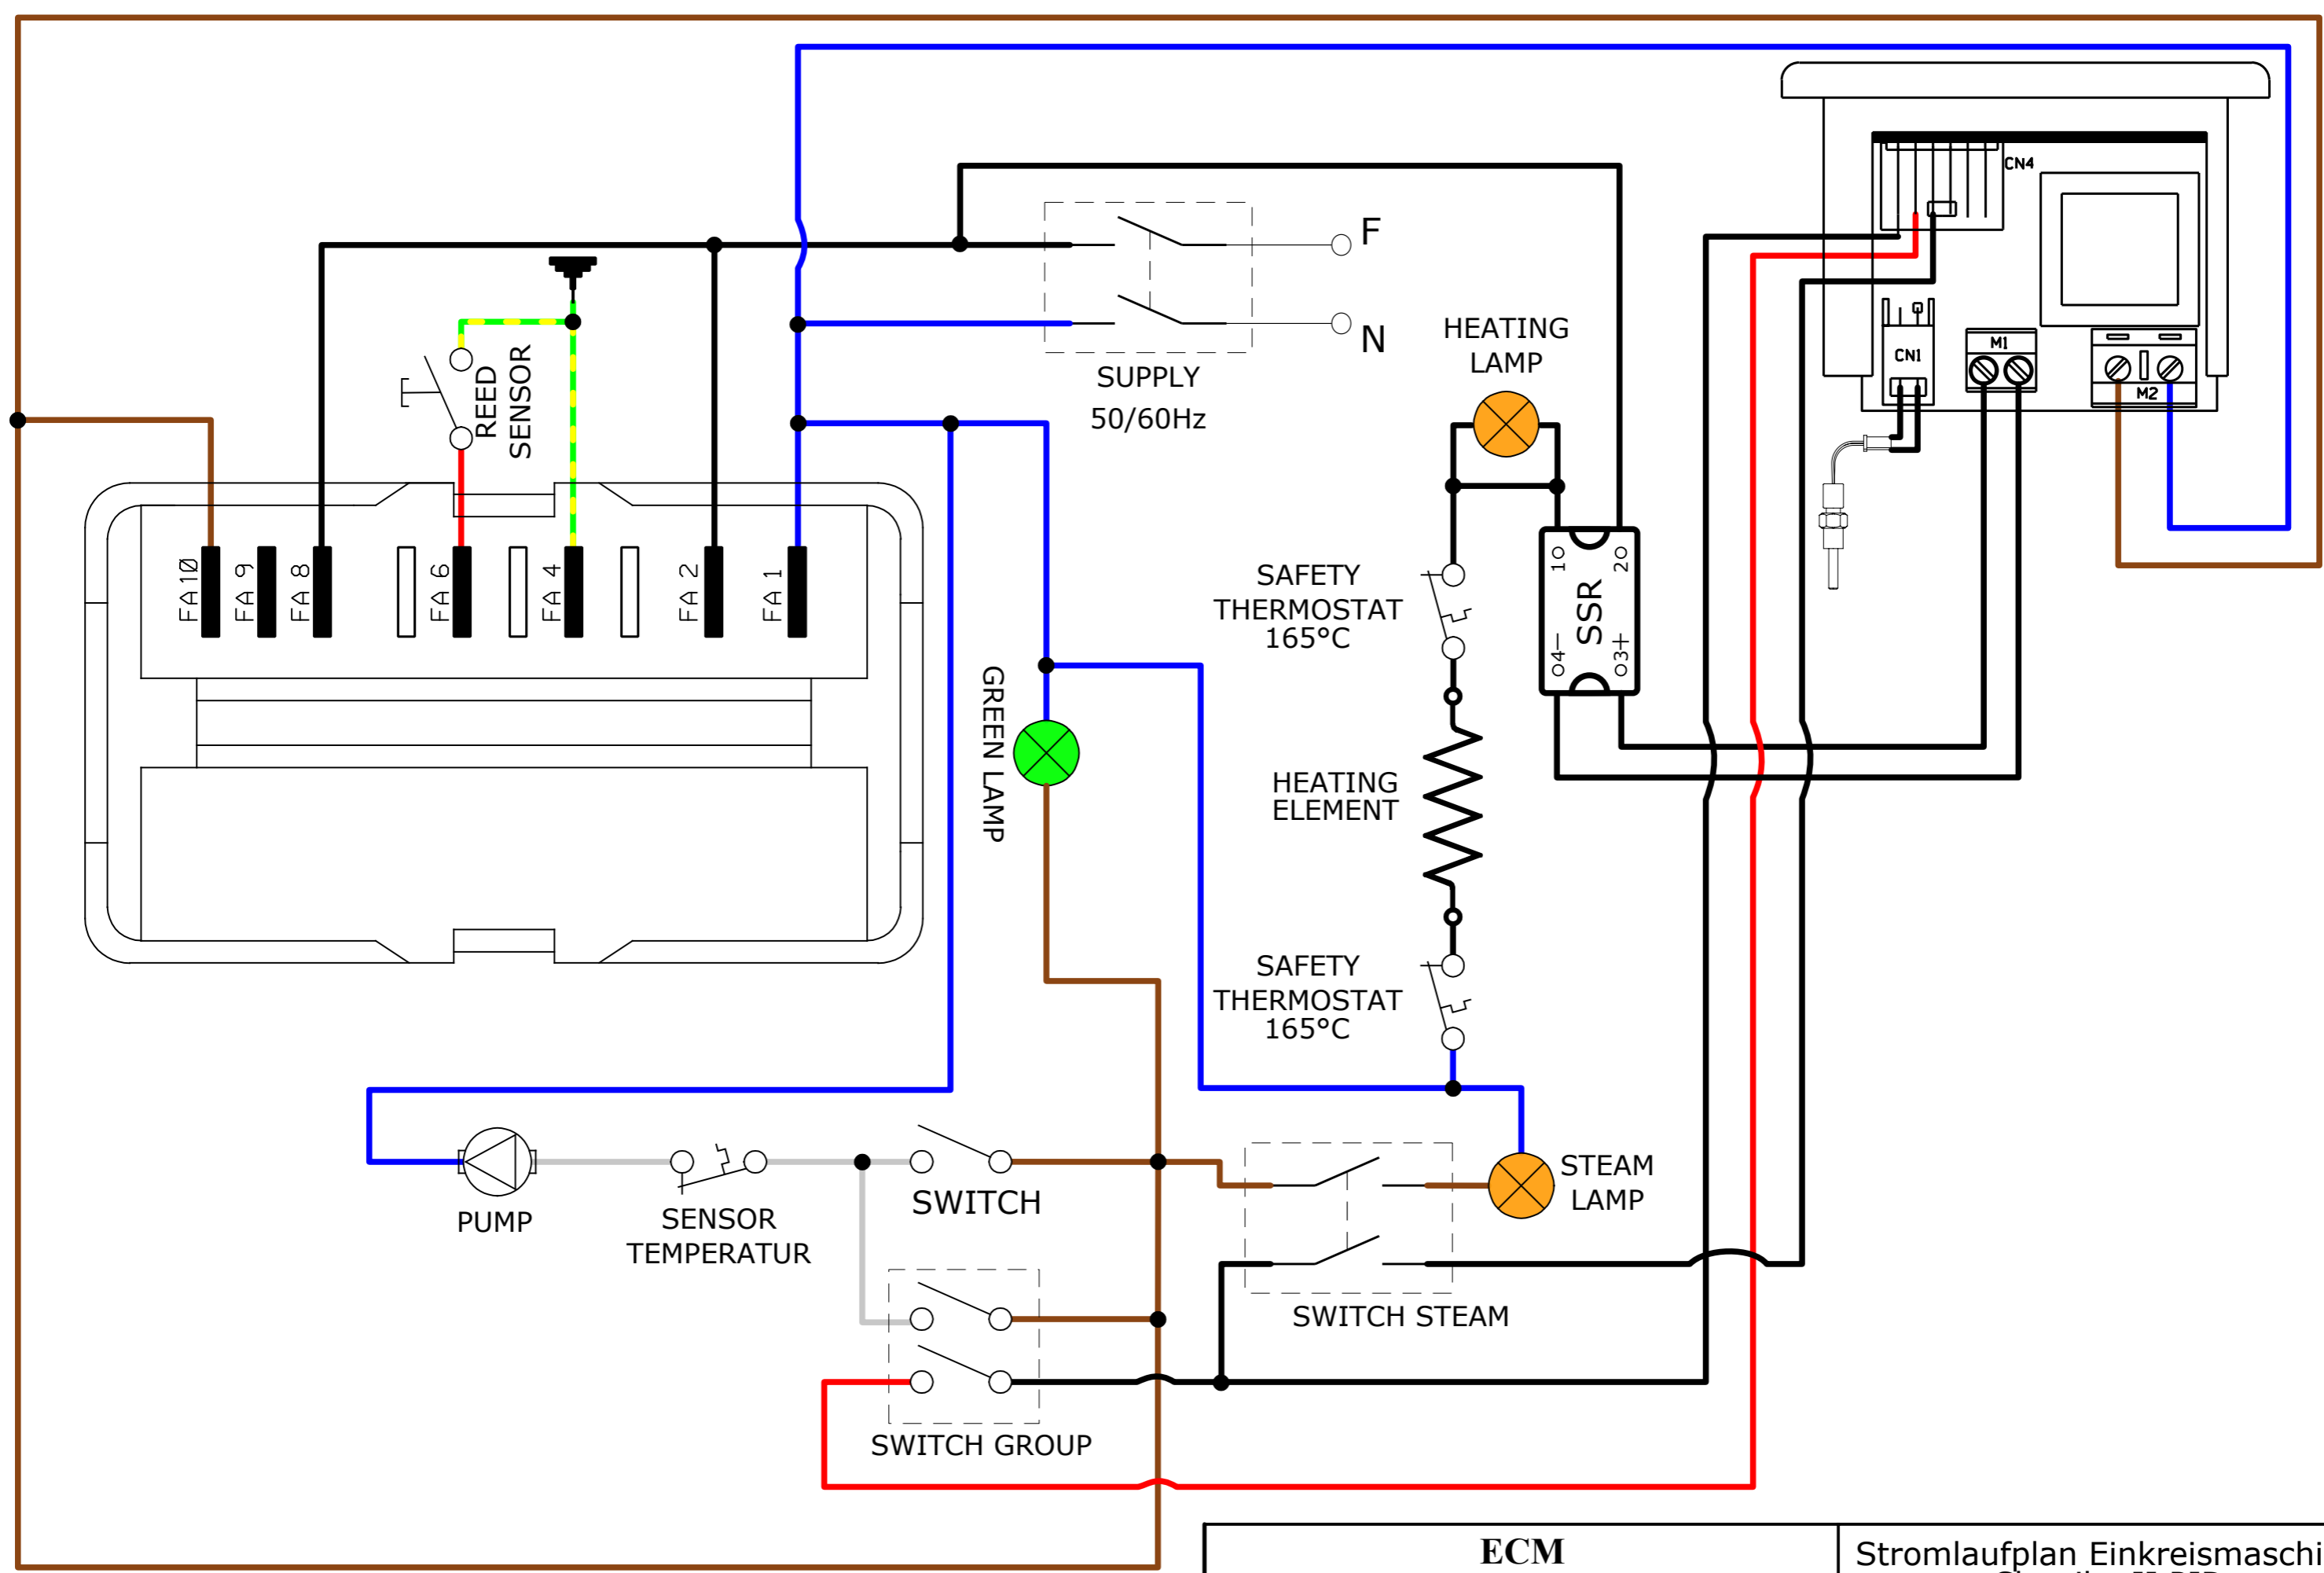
CN4

F

N

HEATING LAMP

CN1

M1

M2

SUPPLY
50/60Hz

REED SENSOR

FA 10 FA 9 FA 8 FA 6 FA 4 FA 2 FA 1

GREEN LAMP

SAFETY THERMOSTAT 165°C

1 2
SSR
4– 3+

HEATING ELEMENT

SAFETY THERMOSTAT 165°C

STEAM LAMP

PUMP

SENSOR TEMPERATUR

SWITCH

SWITCH STEAM

SWITCH GROUP

ECM

Stromlaufplan Einkreismaschi
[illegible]